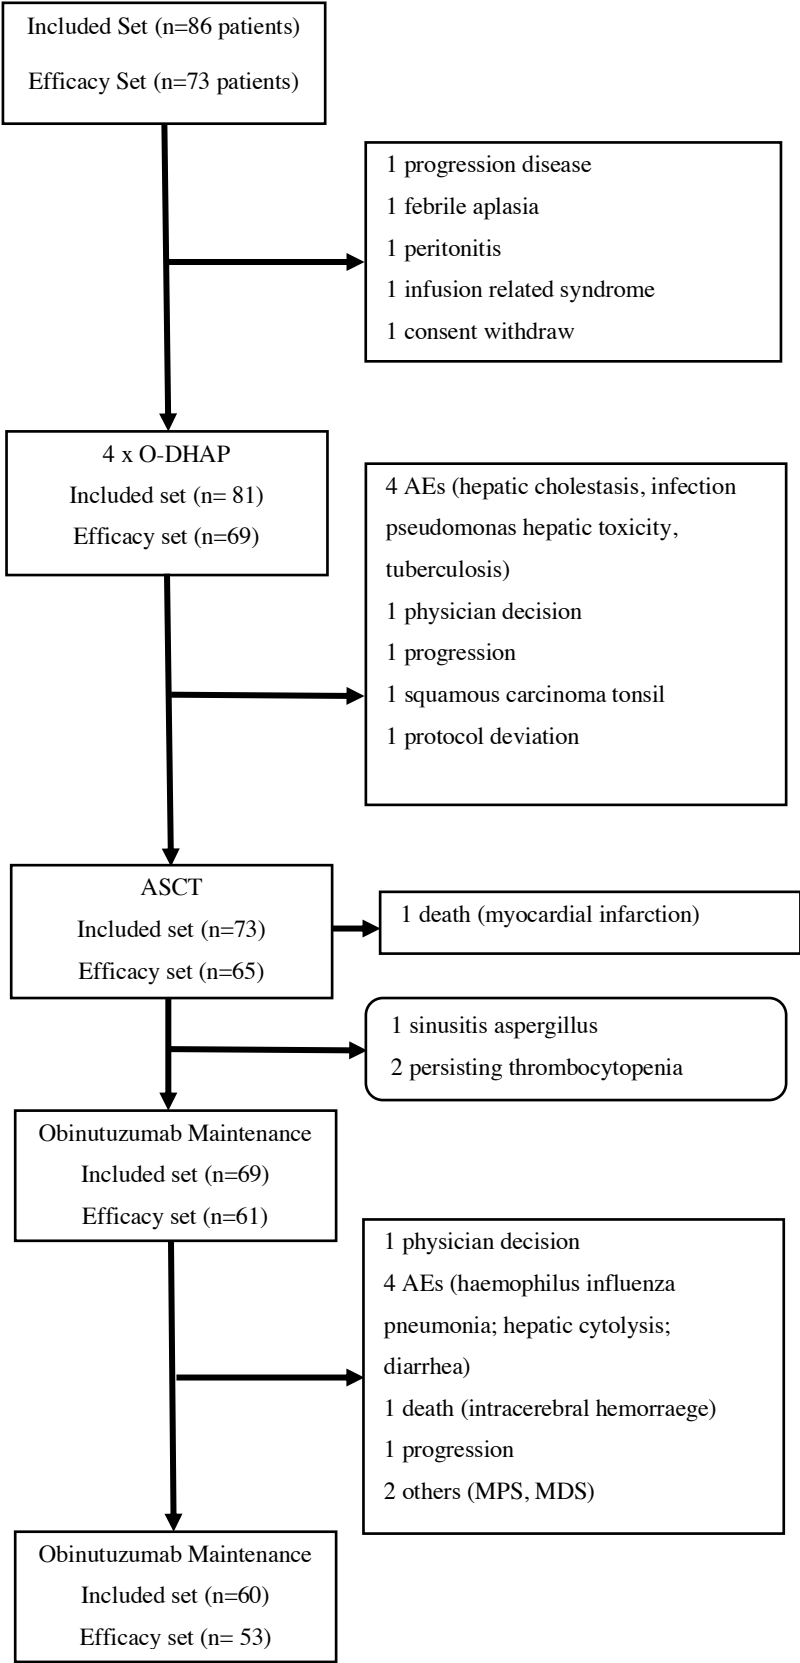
Included Set (n=86 patients)

Efficacy Set (n=73 patients)

1 progression disease
1 febrile aplasia
1 peritonitis
1 infusion related syndrome
1 consent withdraw

4 x O-DHAP
Included set (n= 81)
Efficacy set (n=69)

4 AEs (hepatic cholestasis, infection pseudomonas hepatic toxicity, tuberculosis)
1 physician decision
1 progression
1 squamous carcinoma tonsil
1 protocol deviation

ASCT
Included set (n=73)
Efficacy set (n=65)

1 death (myocardial infarction)

1 sinusitis aspergillus
2 persisting thrombocytopenia

Obinutuzumab Maintenance
Included set (n=69)
Efficacy set (n=61)

1 physician decision
4 AEs (haemophilus influenza pneumonia; hepatic cytolysis; diarrhea)
1 death (intracerebral hemorraege)
1 progression
2 others (MPS, MDS)

Obinutuzumab Maintenance
Included set (n=60)
Efficacy set (n= 53)